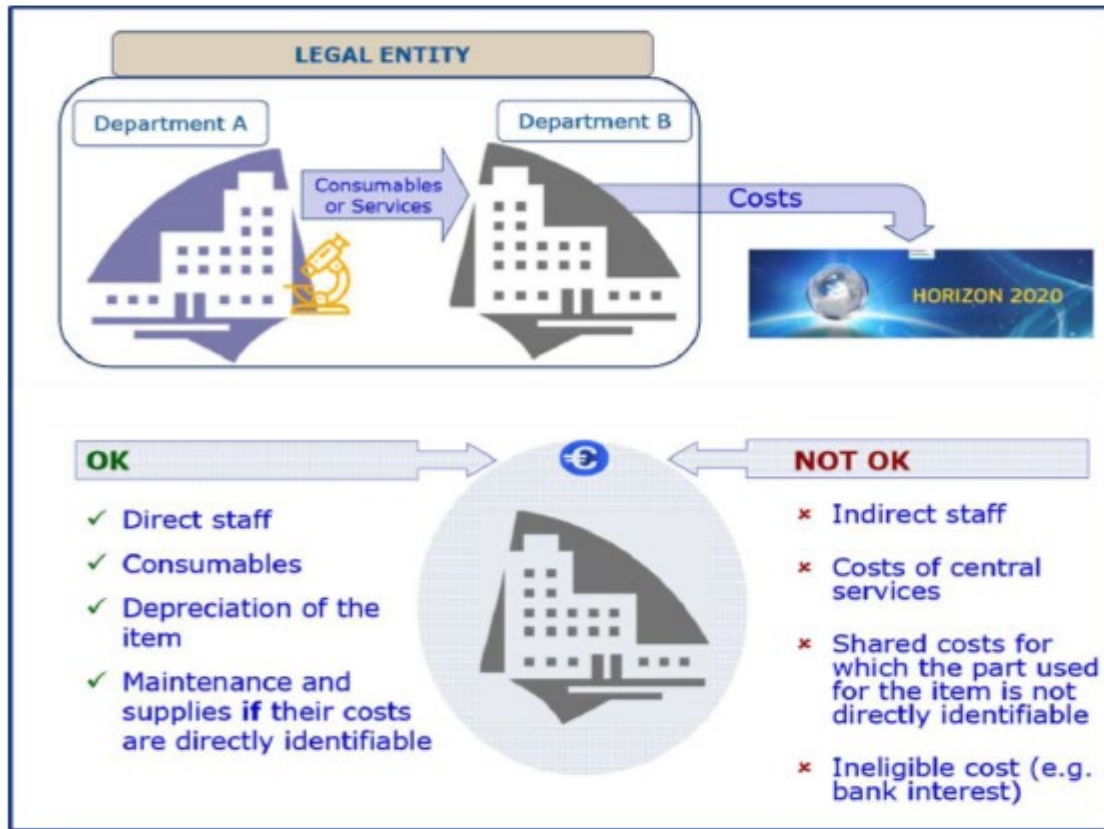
LEGAL ENTITY

Department A

Consumables or Services

Department B

Costs

HORIZON 2020

OK

✓ Direct staff

✓ Consumables

✓ Depreciation of the item

✓ Maintenance and supplies **if** their costs are directly identifiable

€

NOT OK

× Indirect staff

× Costs of central services

× Shared costs for which the part used for the item is not directly identifiable

× Ineligible cost (e.g. bank interest)